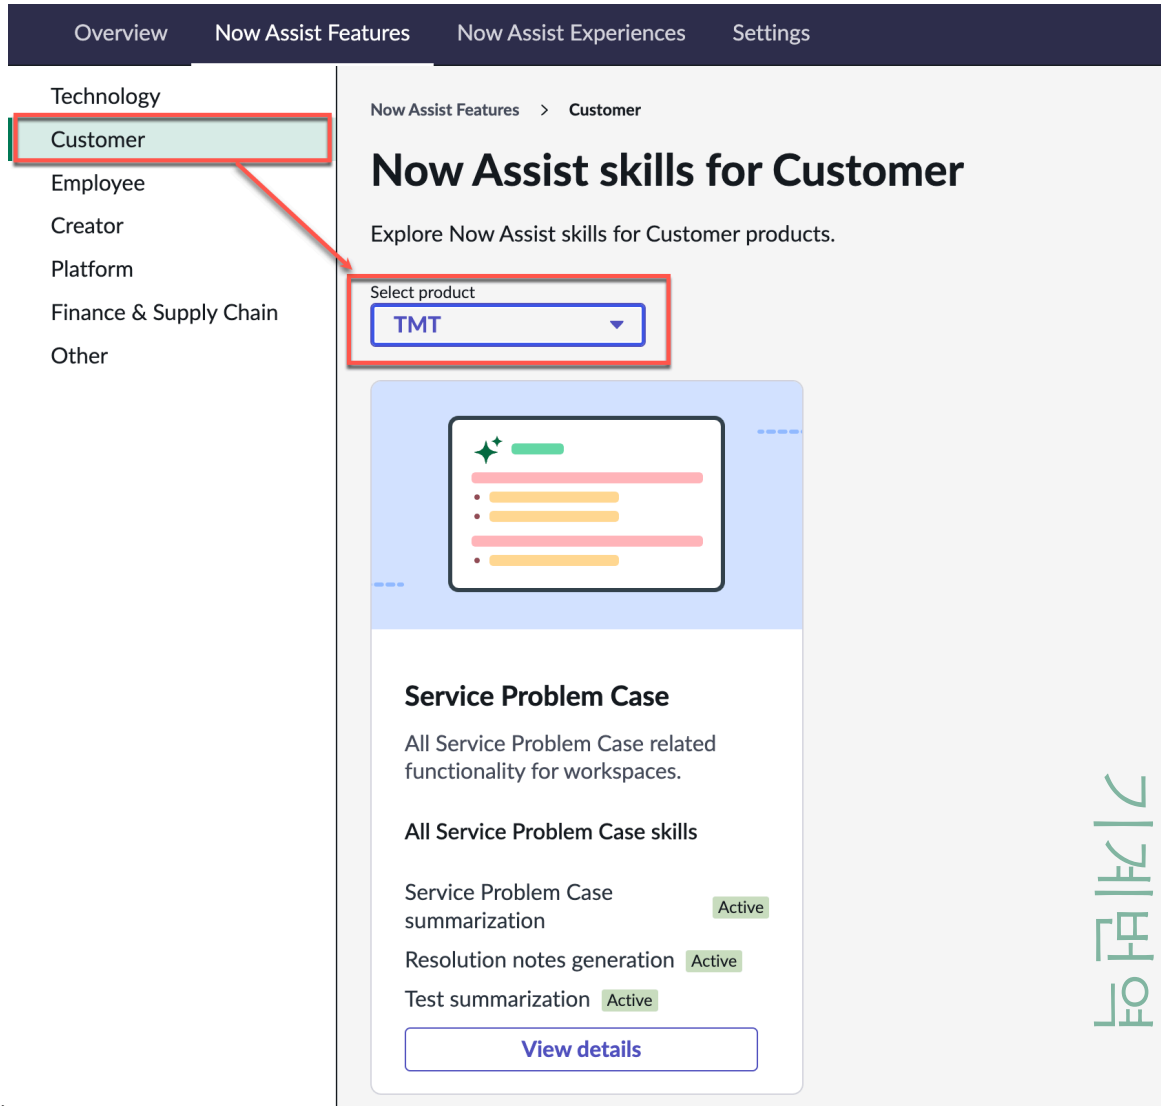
Overview Now Assist Features Now Assist Experiences Settings

Technology
Customer
Employee
Creator
Platform
Finance & Supply Chain
Other

Now Assist Features > Customer

Now Assist skills for Customer

Explore Now Assist skills for Customer products.

Select product
TMT

Service Problem Case

All Service Problem Case related functionality for workspaces.

All Service Problem Case skills

Service Problem Case summarization Active
Resolution notes generation Active
Test summarization Active

View details

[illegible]